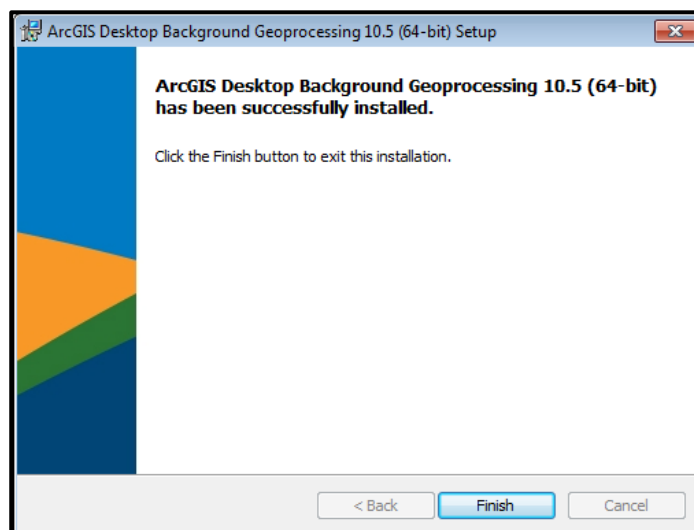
ArcGIS Desktop Background Geoprocessing 10.5 (64-bit) Setup

ArcGIS Desktop Background Geoprocessing 10.5 (64-bit) has been successfully installed.

Click the Finish button to exit this installation.

< Back
Finish
Cancel